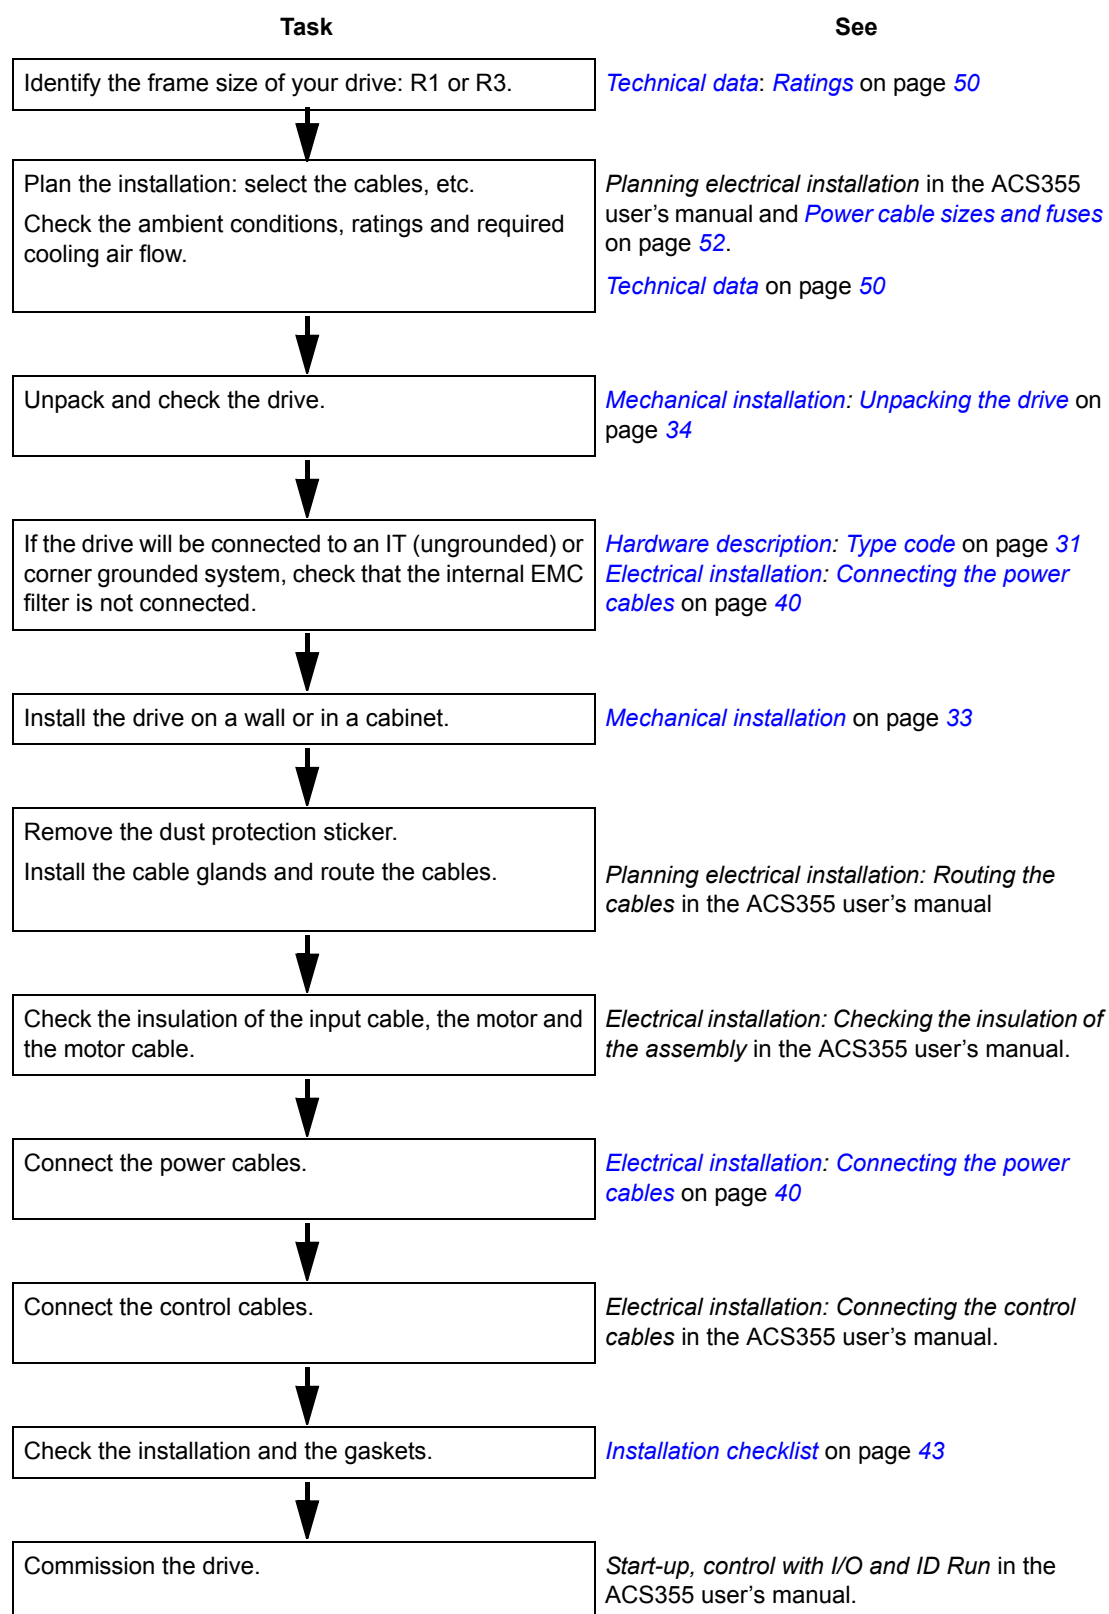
| Task | See |
|---|---|
| Identify the frame size of your drive: R1 or R3. | Technical data: Ratings on page 50 |
| Plan the installation: select the cables, etc.<br><br>Check the ambient conditions, ratings and required cooling air flow. | Planning electrical installation in the ACS355 user's manual and Power cable sizes and fuses on page 52.<br><br>Technical data on page 50 |
| Unpack and check the drive. | Mechanical installation: Unpacking the drive on page 34 |
| If the drive will be connected to an IT (ungrounded) or corner grounded system, check that the internal EMC filter is not connected. | Hardware description: Type code on page 31<br>Electrical installation: Connecting the power cables on page 40 |
| Install the drive on a wall or in a cabinet. | Mechanical installation on page 33 |
| Remove the dust protection sticker.<br><br>Install the cable glands and route the cables. | Planning electrical installation: Routing the cables in the ACS355 user's manual |
| Check the insulation of the input cable, the motor and the motor cable. | Electrical installation: Checking the insulation of the assembly in the ACS355 user's manual. |
| Connect the power cables. | Electrical installation: Connecting the power cables on page 40 |
| Connect the control cables. | Electrical installation: Connecting the control cables in the ACS355 user's manual. |
| Check the installation and the gaskets. | Installation checklist on page 43 |
| Commission the drive. | Start-up, control with I/O and ID Run in the ACS355 user's manual. |